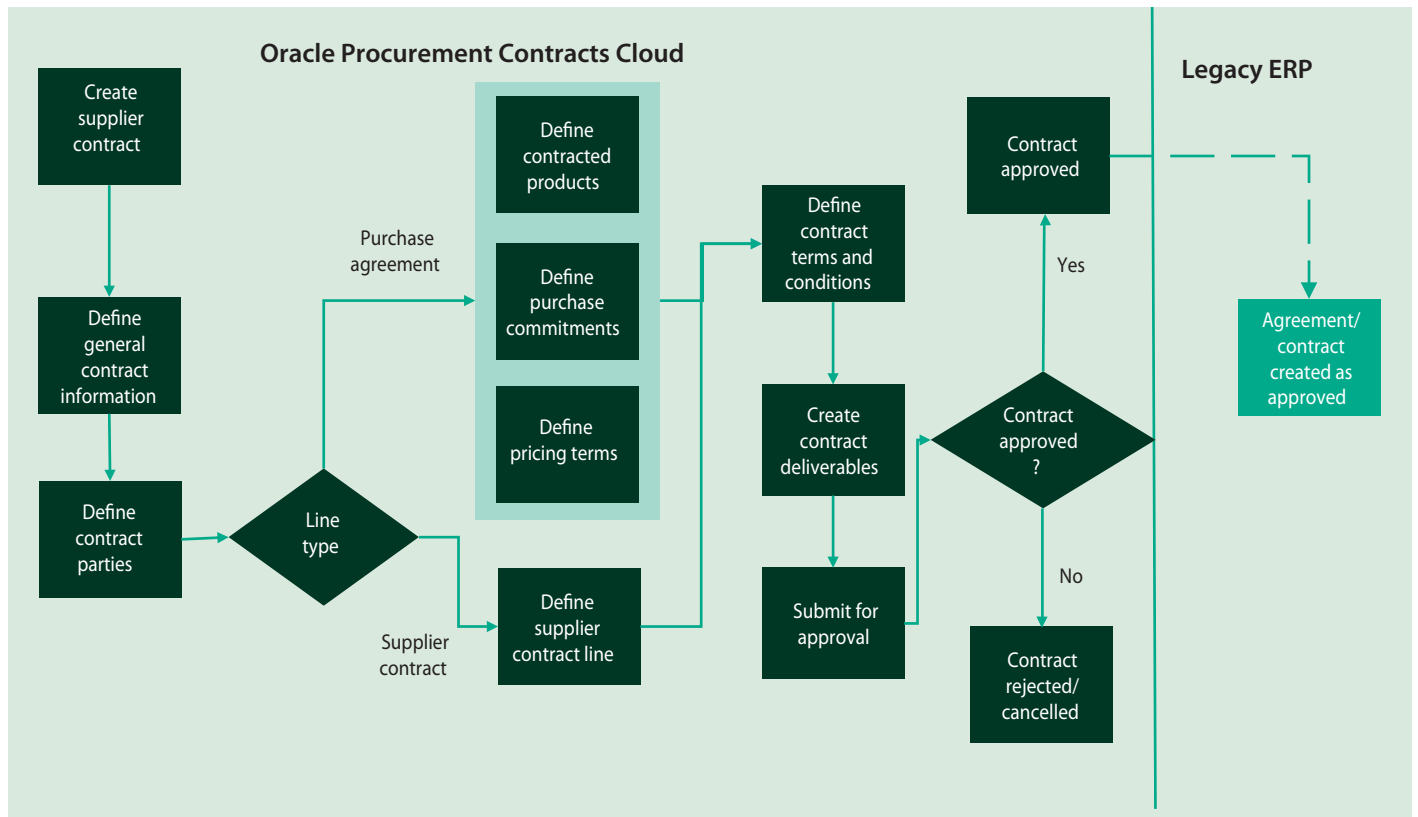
Oracle Procurement Contracts Cloud

Legacy ERP

Create supplier contract

Define general contract information

Define contract parties

Line type

Purchase agreement

Supplier contract

Define contracted products

Define purchase commitments

Define pricing terms

Define supplier contract line

Define contract terms and conditions

Create contract deliverables

Submit for approval

Contract approved ?

Yes

No

Contract approved

Contract rejected/ cancelled

Agreement/ contract created as approved